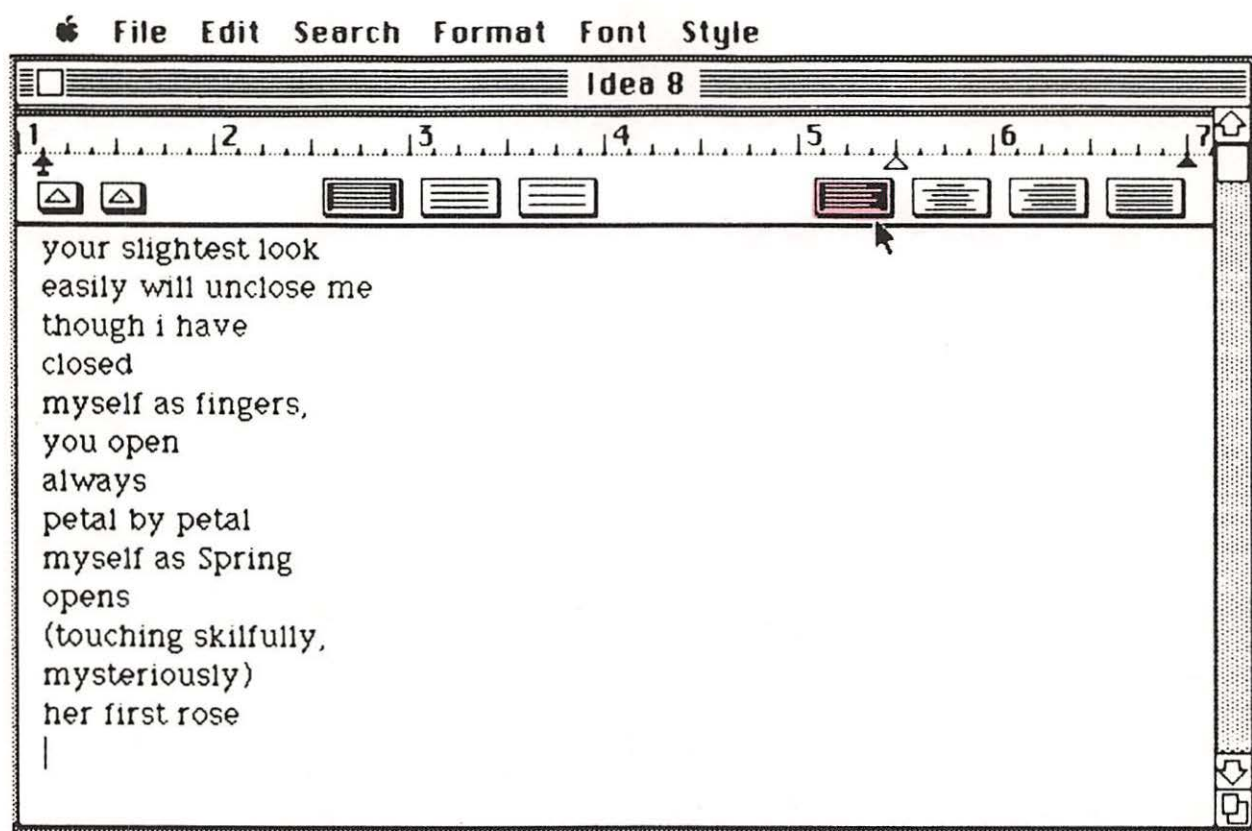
File Edit Search Format Font Style

Idea 8

1 2 3 4 5 6 7

your slightest look
easily will unclose me
though i have
closed
myself as fingers,
you open
always
petal by petal
myself as Spring
opens
(touching skilfully,
mysteriously)
her first rose